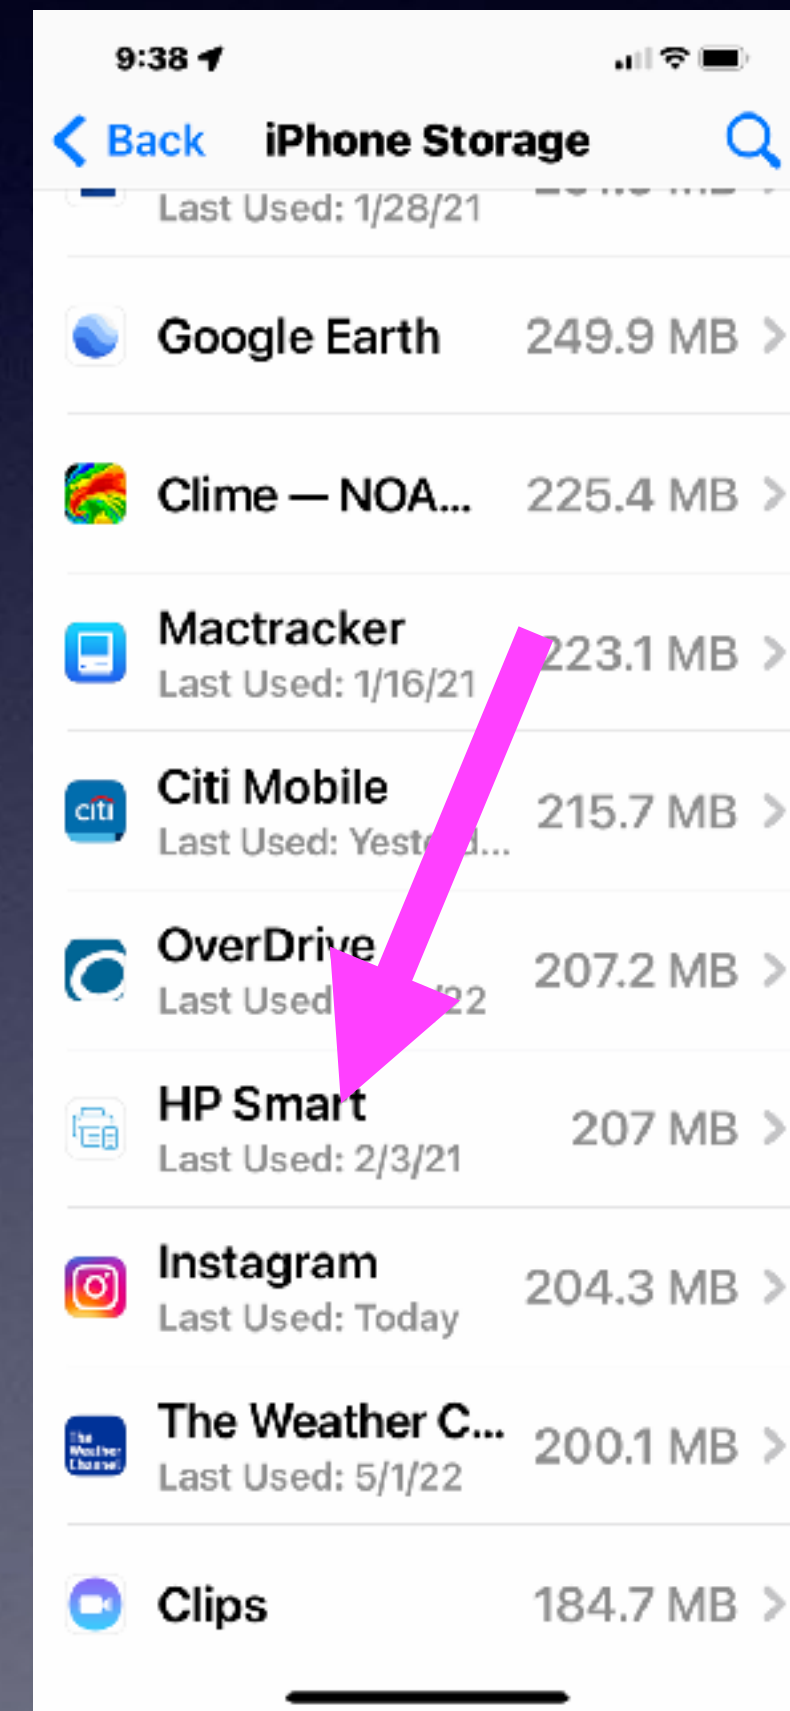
9:38

Back iPhone Storage

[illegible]
Last Used: 1/28/21 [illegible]

Google Earth 249.9 MB

Clime — NOA... 225.4 MB

Mactracker
Last Used: 1/16/21 223.1 MB

Citi Mobile
Last Used: Yest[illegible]d... 215.7 MB

citi

OverDrive
Last Used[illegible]22 207.2 MB

HP Smart
Last Used: 2/3/21 207 MB

Instagram
Last Used: Today 204.3 MB

The Weather C...
Last Used: 5/1/22 200.1 MB

The Weather Channel

Clips 184.7 MB